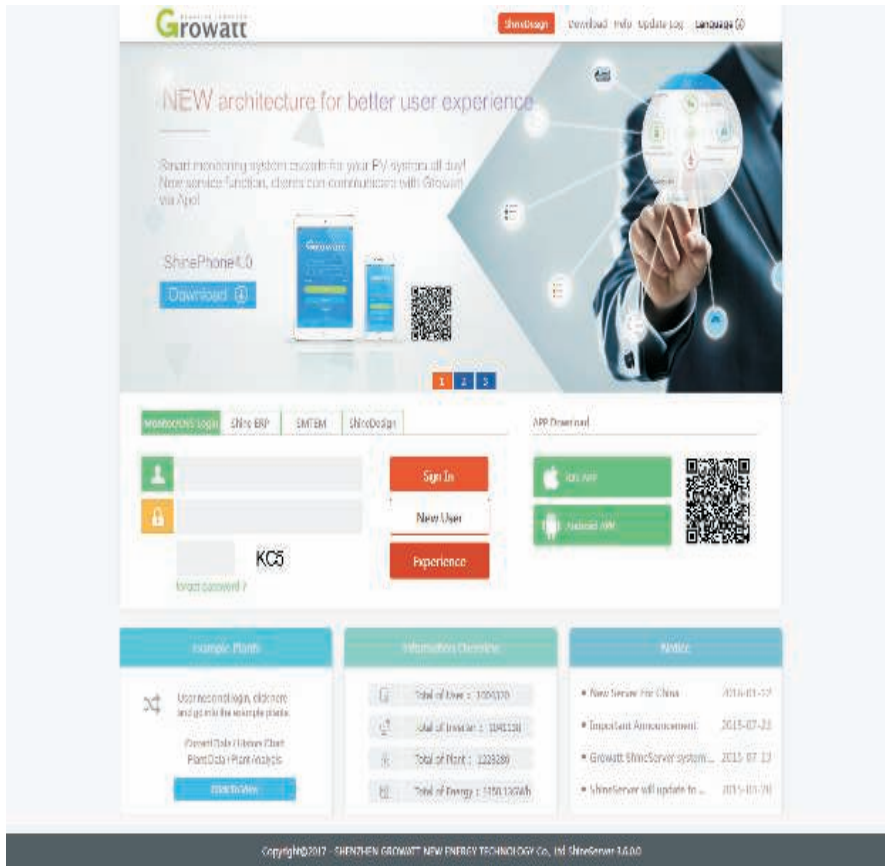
Growatt

ShineDesign Download Help Update log Language

NEW architecture for better user experience

Smart monitoring system escorts for your PV system all day! New service function, clients can communicate with Growatt via App!

ShinePhone4.0

Download

1 2 3

Monitoring Login Shine ERP SMTEM ShineDesign

KC5

forgot password ?

Sign In

New User

Experience

APP Download

iOS APP

Android APP

Example Plants

User no need login, click here and go into the example plants.

Current Data / History Chart

Plant Data / Plant Analysis

Click to View

Information Overview

Total of User : 1004370

Total of Inverter : 1041130

Total of Plant : 1228280

Total of Energy : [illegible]

Notice

New Server For China 2016-01-12

Important Announcement 2015-07-23

Growatt ShineServer system... 2015-07-13

ShineServer will update to ... 2015-03-20

Copyright©2017 SHENZHEN GROWATT NEW ENERGY TECHNOLOGY Co., Ltd ShineServer 3.6.0.0